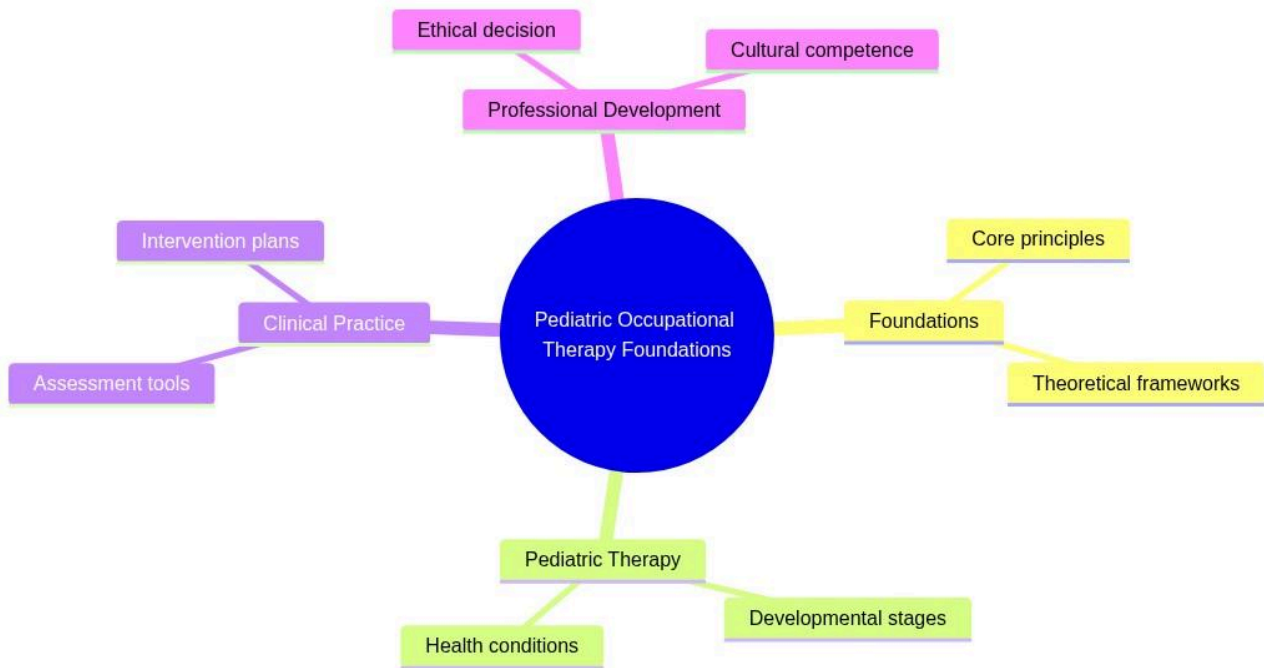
Pediatric Occupational Therapy Foundations

Professional Development

Ethical decision

Cultural competence

Foundations

Core principles

Theoretical frameworks

Pediatric Therapy

Developmental stages

Health conditions

Clinical Practice

Intervention plans

Assessment tools